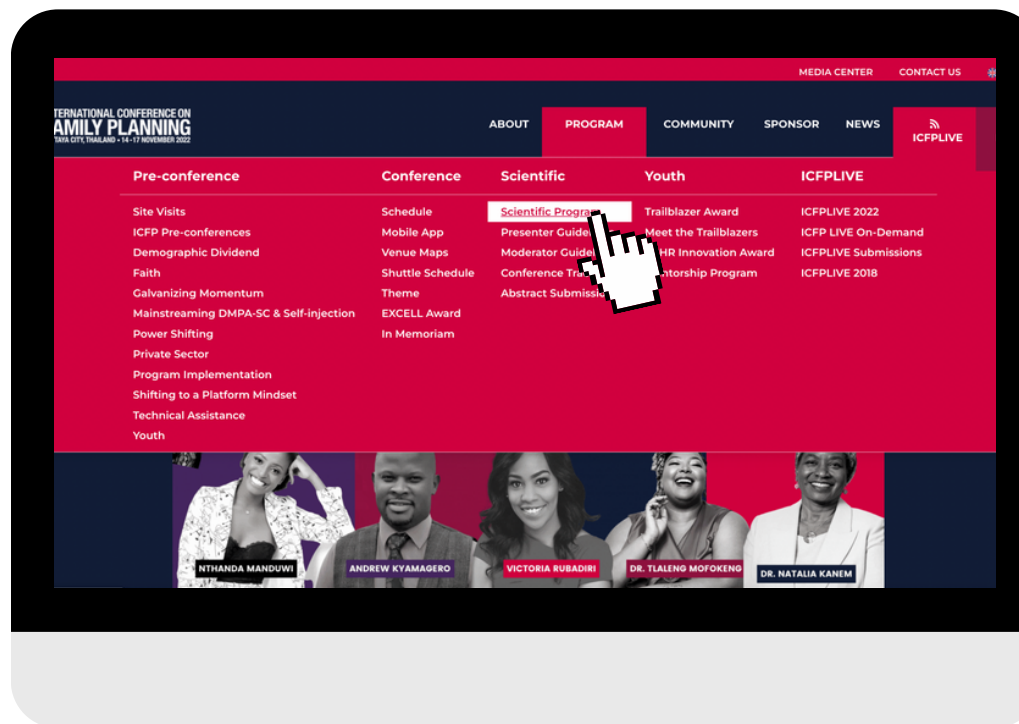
MEDIA CENTER CONTACT US

TERNATIONAL CONFERENCE ON AMILY PLANNING TAYA CITY, THAILAND • 14-17 NOVEMBER 2022

ABOUT PROGRAM COMMUNITY SPONSOR NEWS ICFPLIVE

Pre-conference
Site Visits
ICFP Pre-conferences
Demographic Dividend
Faith
Galvanizing Momentum
Mainstreaming DMPA-SC & Self-injection
Power Shifting
Private Sector
Program Implementation
Shifting to a Platform Mindset
Technical Assistance
Youth

Conference
Schedule
Mobile App
Venue Maps
Shuttle Schedule
Theme
EXCELL Award
In Memoriam

Scientific
Scientific Progra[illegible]
Presenter Guide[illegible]
Moderator Guide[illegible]
Conference Tra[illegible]
Abstract Submissi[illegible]

Youth
Trailblazer Award
Meet the Trailblazers
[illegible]HR Innovation Award
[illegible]ntorship Program

ICFPLIVE
ICFPLIVE 2022
ICFP LIVE On-Demand
ICFPLIVE Submissions
ICFPLIVE 2018

NTHANDA MANDUWI
ANDREW KYAMAGERO
VICTORIA RUBADIRI
DR. TLALENG MOFOKENG
DR. NATALIA KANEM